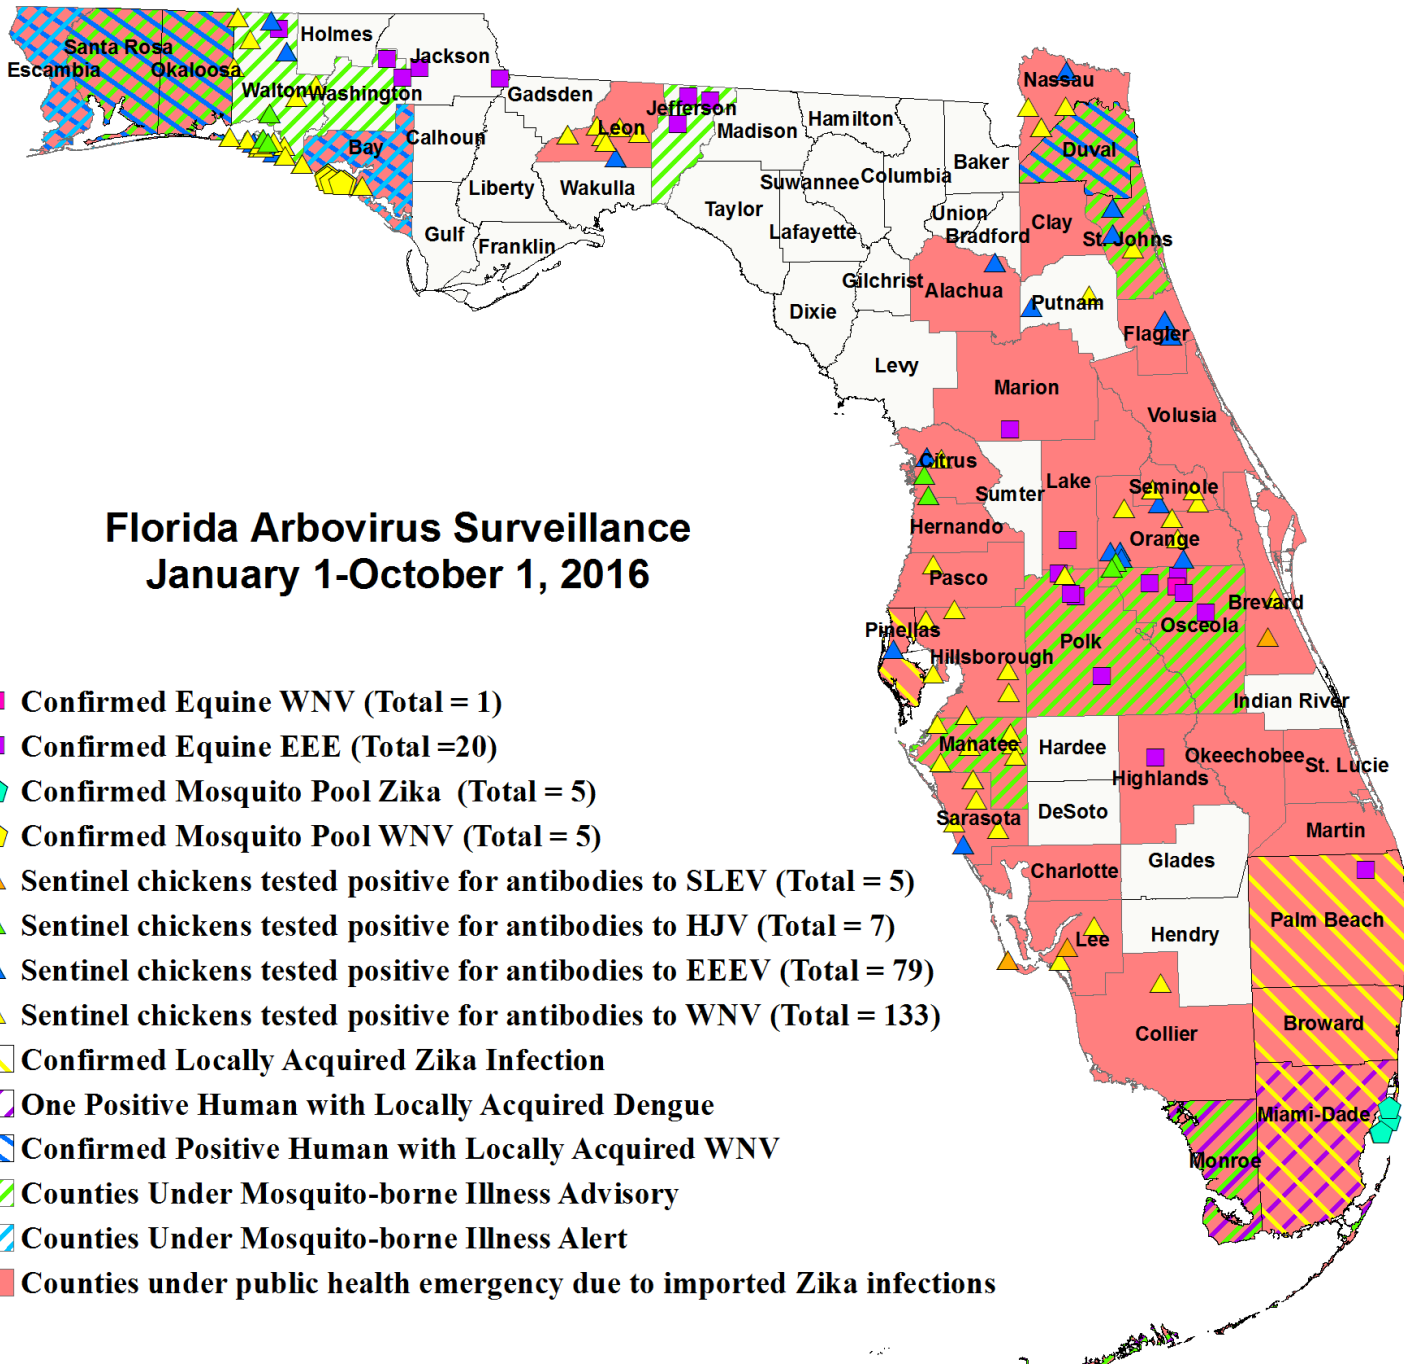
Florida Arbovirus Surveillance
January 1-October 1, 2016

Escambia
Santa Rosa
Okaloosa
Walton
Holmes
Washington
Jackson
Bay
Calhoun
Gadsden
Gulf
Liberty
Franklin
Wakulla
Leon
Jefferson
Madison
Hamilton
Taylor
Suwannee
Columbia
Baker
Lafayette
Union
Bradford
Nassau
Duval
Clay
St. Johns
Dixie
Gilchrist
Alachua
Putnam
Flagler
Levy
Marion
Volusia
Citrus
Sumter
Lake
Seminole
Hernando
Orange
Pasco
Brevard
Osceola
Pinellas
Hillsborough
Polk
Indian River
Manatee
Hardee
Okeechobee
St. Lucie
Highlands
Sarasota
DeSoto
Martin
Charlotte
Glades
Palm Beach
Lee
Hendry
Collier
Broward
Miami-Dade
Monroe

Confirmed Equine WNV (Total = 1)
Confirmed Equine EEE (Total =20)
Confirmed Mosquito Pool Zika (Total = 5)
Confirmed Mosquito Pool WNV (Total = 5)
Sentinel chickens tested positive for antibodies to SLEV (Total = 5)
Sentinel chickens tested positive for antibodies to HJV (Total = 7)
Sentinel chickens tested positive for antibodies to EEEV (Total = 79)
Sentinel chickens tested positive for antibodies to WNV (Total = 133)
Confirmed Locally Acquired Zika Infection
One Positive Human with Locally Acquired Dengue
Confirmed Positive Human with Locally Acquired WNV
Counties Under Mosquito-borne Illness Advisory
Counties Under Mosquito-borne Illness Alert
Counties under public health emergency due to imported Zika infections